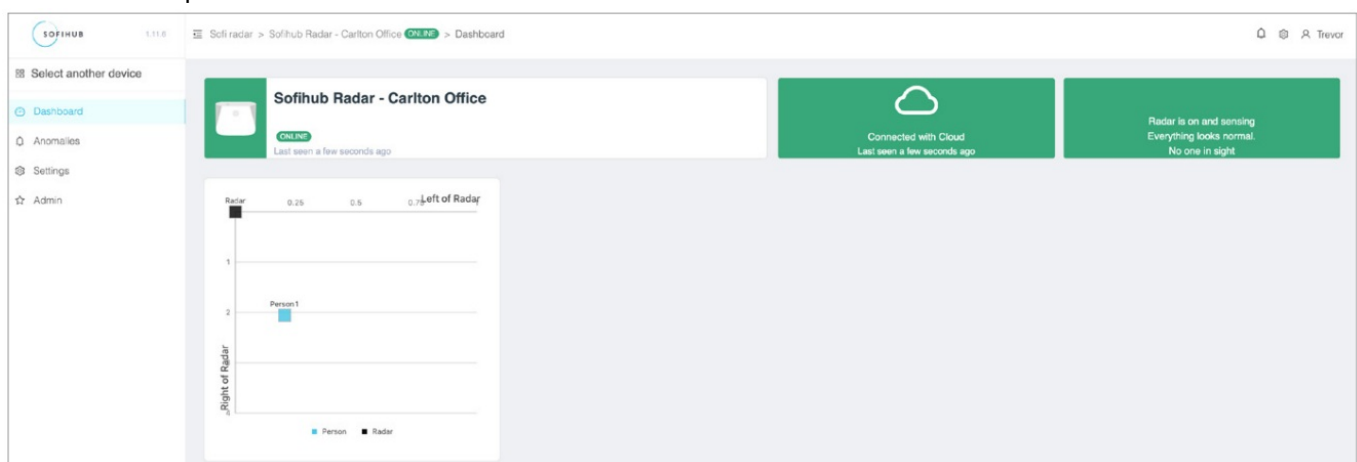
SOFIHUB 1.11.0

Sofi radar > Sofihub Radar - Carlton Office ONLINE > Dashboard

Trevor

Select another device

Dashboard

Anomalies

Settings

Admin

Sofihub Radar - Carlton Office

ONLINE

Last seen a few seconds ago

Connected with Cloud
Last seen a few seconds ago

Radar is on and sensing
Everything looks normal.
No one in sight

Radar 0.25 0.5 0.75 Left of Radar

1

Person 1

2

Right of Radar

Person Radar